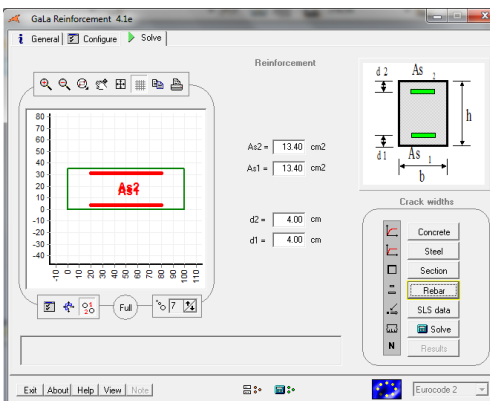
GaLa Reinforcement 4.1e

General | Configure | Solve

Reinforcement

80
70
60
50
40
30
20
10
0
-10
-20
-30
-40

As2

-10 0 10 20 30 40 50 60 70 80 90 100 110

Full

7

As2 = 13.40 cm2
As1 = 13.40 cm2

d2 = 4.00 cm
d1 = 4.00 cm

d 2
As 2
h
d 1
As 1
b

Crack widths

Concrete
Steel
Section
Rebar
SLS data
Solve
Results

N

Exit | About | Help | View | Note

Eurocode 2